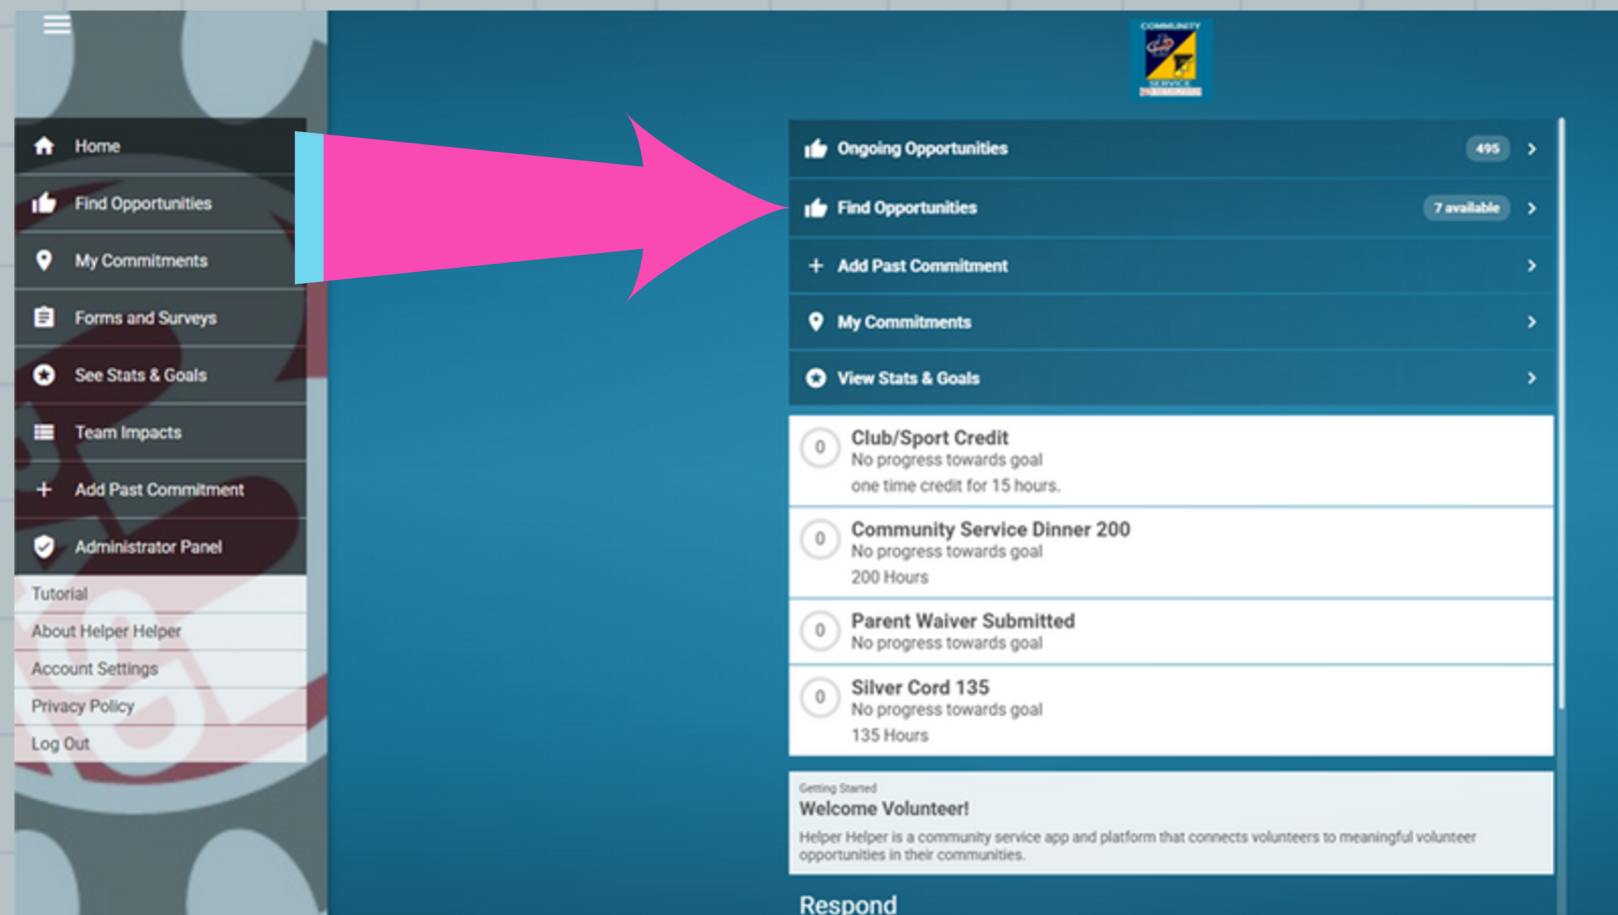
Home
Find Opportunities
My Commitments
Forms and Surveys
See Stats & Goals
Team Impacts
Add Past Commitment
Administrator Panel
Tutorial
About Helper Helper
Account Settings
Privacy Policy
Log Out

COMMUNITY SERVICE

Ongoing Opportunities 495
Find Opportunities 7 available
Add Past Commitment
My Commitments
View Stats & Goals

0 Club/Sport Credit
No progress towards goal
one time credit for 15 hours.

0 Community Service Dinner 200
No progress towards goal
200 Hours

0 Parent Waiver Submitted
No progress towards goal

0 Silver Cord 135
No progress towards goal
135 Hours

Getting Started
Welcome Volunteer!
Helper Helper is a community service app and platform that connects volunteers to meaningful volunteer opportunities in their communities.

Respond